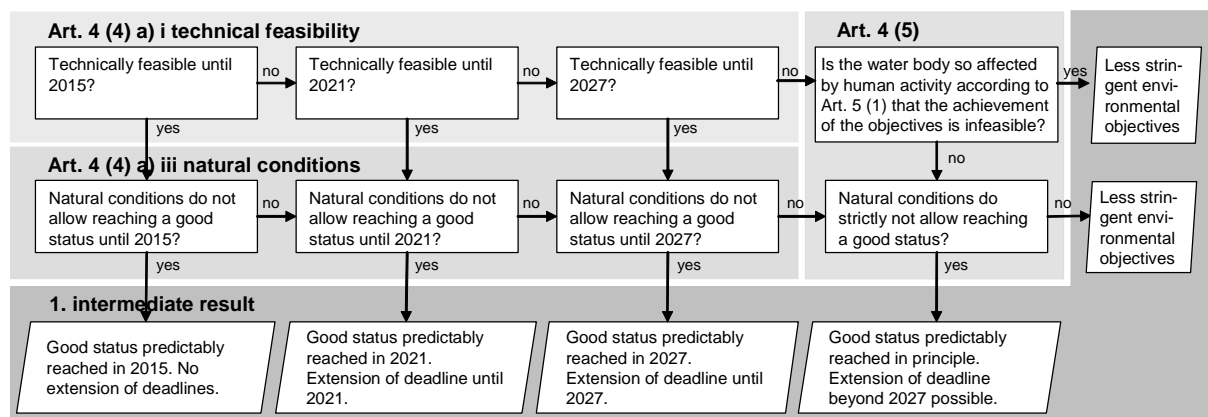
Art. 4 (4) a) i technical feasibility

Technically feasible until 2015?

no

Technically feasible until 2021?

no

Technically feasible until 2027?

no

Art. 4 (5)

Is the water body so affected by human activity according to Art. 5 (1) that the achievement of the objectives is infeasible?

yes

Less stringent environmental objectives

yes

yes

yes

no

Art. 4 (4) a) iii natural conditions

Natural conditions do not allow reaching a good status until 2015?

no

Natural conditions do not allow reaching a good status until 2021?

no

Natural conditions do not allow reaching a good status until 2027?

no

Natural conditions do strictly not allow reaching a good status?

no

Less stringent environmental objectives

yes

yes

yes

yes

1. intermediate result

Good status predictably reached in 2015. No extension of deadlines.

Good status predictably reached in 2021. Extension of deadline until 2021.

Good status predictably reached in 2027. Extension of deadline until 2027.

Good status predictably reached in principle. Extension of deadline beyond 2027 possible.